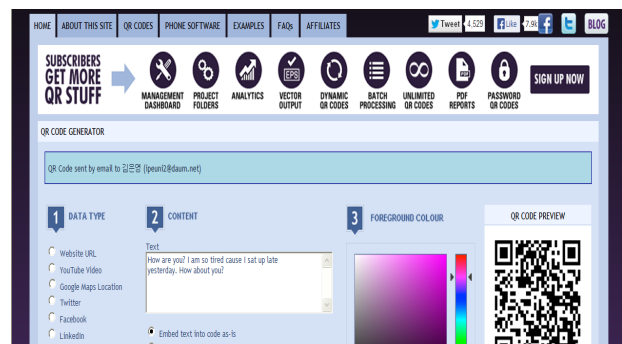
HOME ABOUT THIS SITE QR CODES PHONE SOFTWARE EXAMPLES FAQs AFFILIATES

Tweet 4,529 Like 7.9k BLOG

SUBSCRIBERS GET MORE QR STUFF

MANAGEMENT DASHBOARD PROJECT FOLDERS ANALYTICS VECTOR OUTPUT DYNAMIC QR CODES BATCH PROCESSING UNLIMITED QR CODES PDF REPORTS PASSWORD QR CODES SIGN UP NOW

EPS PDF

QR CODE GENERATOR

QR Code sent by email to 김은영 (lpeuni2@daum.net)

1 DATA TYPE

Website URL
YouTube Video
Google Maps Location
Twitter
Facebook
LinkedIn

2 CONTENT

Text
How are you? I am so tired cause I sat up late yesterday. How about you?

Embed text into code as-is

3 FOREGROUND COLOUR

QR CODE PREVIEW